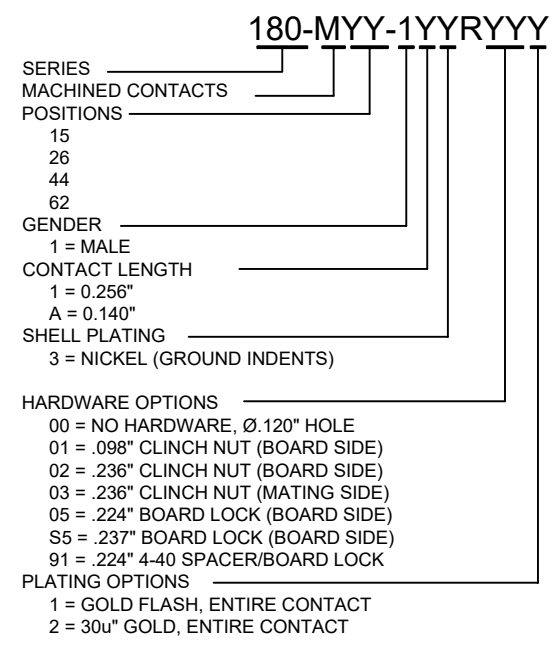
180-MYY-1YYRYYY

SERIES
MACHINED CONTACTS
POSITIONS
15
26
44
62
GENDER
1 = MALE
CONTACT LENGTH
1 = 0.256"
A = 0.140"
SHELL PLATING
3 = NICKEL (GROUND INDENTS)

HARDWARE OPTIONS
00 = NO HARDWARE, Ø.120" HOLE
01 = .098" CLINCH NUT (BOARD SIDE)
02 = .236" CLINCH NUT (BOARD SIDE)
03 = .236" CLINCH NUT (MATING SIDE)
05 = .224" BOARD LOCK (BOARD SIDE)
S5 = .237" BOARD LOCK (BOARD SIDE)
91 = .224" 4-40 SPACER/BOARD LOCK
PLATING OPTIONS
1 = GOLD FLASH, ENTIRE CONTACT
2 = 30u" GOLD, ENTIRE CONTACT